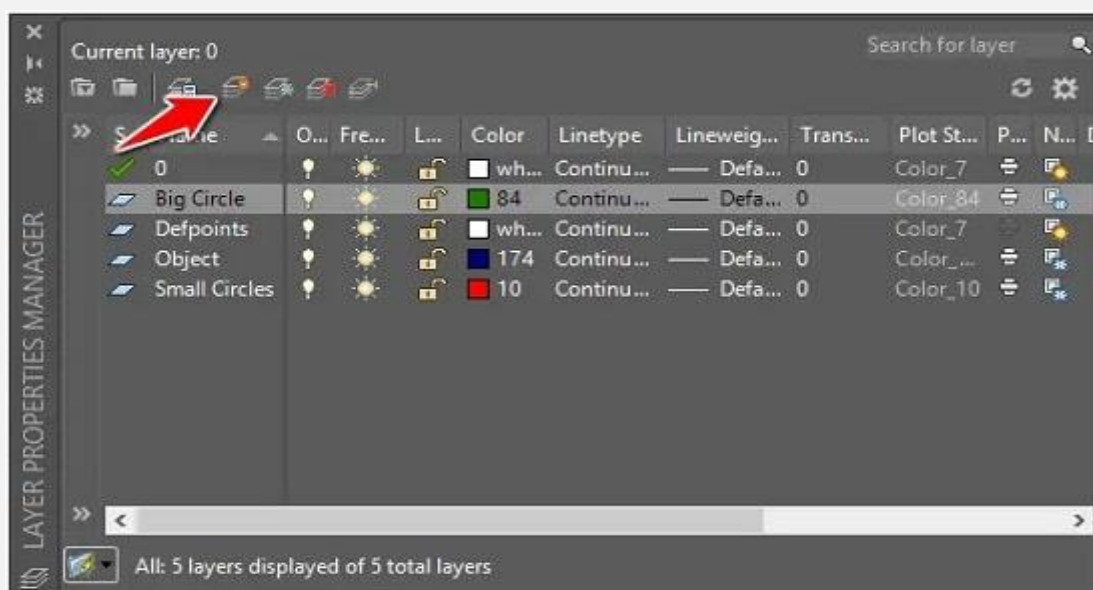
Current layer: 0

Search for layer

| S | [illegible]ame | O... | Fre... | L... | Color | Linetype | Lineweig... | Trans... | Plot St... | P... | N... |
|---|---|---|---|---|---|---|---|---|---|---|---|
| | 0 | | | | wh... | Continu... | Defa... | 0 | Color_7 | | |
| | Big Circle | | | | 84 | Continu... | Defa... | 0 | Color_84 | | |
| | Defpoints | | | | wh... | Continu... | Defa... | 0 | Color_7 | | |
| | Object | | | | 174 | Continu... | Defa... | 0 | Color_... | | |
| | Small Circles | | | | 10 | Continu... | Defa... | 0 | Color_10 | | |

All: 5 layers displayed of 5 total layers

LAYER PROPERTIES MANAGER